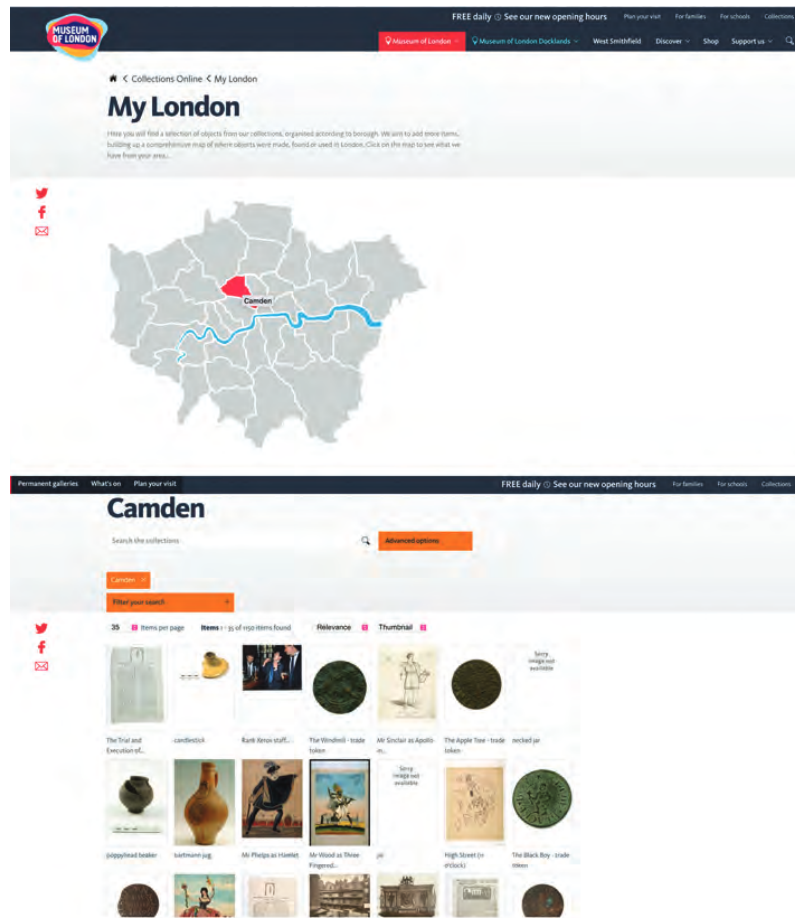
MUSEUM OF LONDON

FREE daily ⓘ See our new opening hours   Plan your visit   For families   For schools   Collections

Museum of London   Museum of London Docklands   West Smithfield   Discover   Shop   Support us

Collections Online < My London

My London

Here you will find a selection of objects from our collections, organised according to borough. We aim to add more items, building up a comprehensive map of where objects were made, found or used in London. Click on the map to see what we have from your area...

Camden

Permanent galleries   What's on   Plan your visit   FREE daily ⓘ See our new opening hours   For families   For schools   Collections

Camden

Search the collections

Advanced options

Camden ×

Filter your search +

35   Items per page   Items 1 - 35 of 1150 items found   Relevance   Thumbnail

Sorry image not available

The Trial and Execution of...   candlestick   Rank Xerox staff...   The Windmill - trade token   Mr Sinclair as Apollo in...   The Apple Tree - trade token   necked jar

Sorry image not available

poppyhead beaker   bartmann jug   Mr Phelps as Hamlet   Mr Wood as Three Fingered...   jar   High Street (11 o'clock)   The Black Boy - trade token